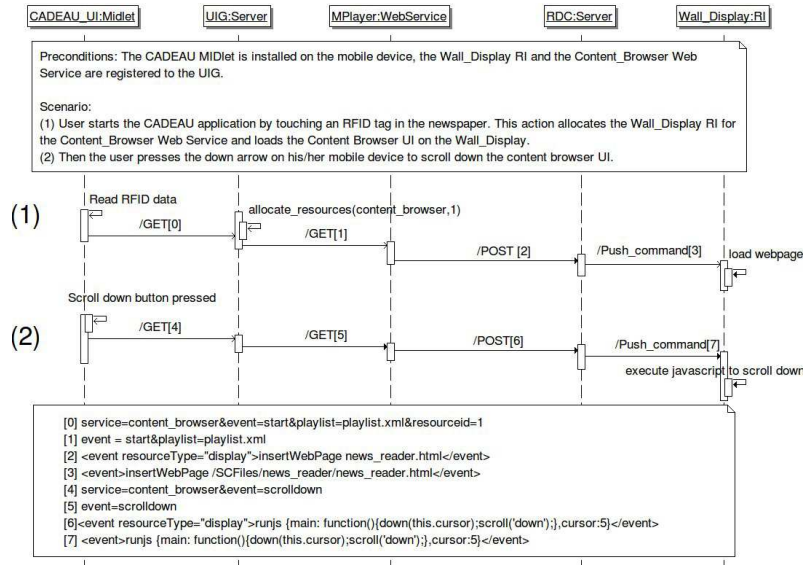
CADEAU_UI:Midlet

UIG:Server

MPlayer:WebService

RDC:Server

Wall_Display:RI

Preconditions: The CADEAU MIDlet is installed on the mobile device, the Wall_Display RI and the Content_Browser Web Service are registered to the UIG.

Scenario:
(1) User starts the CADEAU application by touching an RFID tag in the newspaper. This action allocates the Wall_Display RI for the Content_Browser Web Service and loads the Content Browser UI on the Wall_Display.
(2) Then the user presses the down arrow on his/her mobile device to scroll down the content browser UI.

(1)

Read RFID data

allocate_resources(content_browser,1)

/GET[0]

/GET[1]

/POST [2]

/Push_command[3]

load webpage

Scroll down button pressed

(2)

/GET[4]

/GET[5]

/POST[6]

/Push_command[7]

execute javascript to scroll down

[0] service=content_browser&event=start&playlist=playlist.xml&resourceid=1
[1] event = start&playlist=playlist.xml
[2] <event resourceType="display">insertWebPage news_reader.html</event>
[3] <event>insertWebPage /SCFiles/news_reader/news_reader.html</event>
[4] service=content_browser&event=scrolldown
[5] event=scrolldown
[6]<event resourceType="display">runjs {main: function(){down(this.cursor);scroll('down');},cursor:5}</event>
[7] <event>runjs {main: function(){down(this.cursor);scroll('down');},cursor:5}</event>